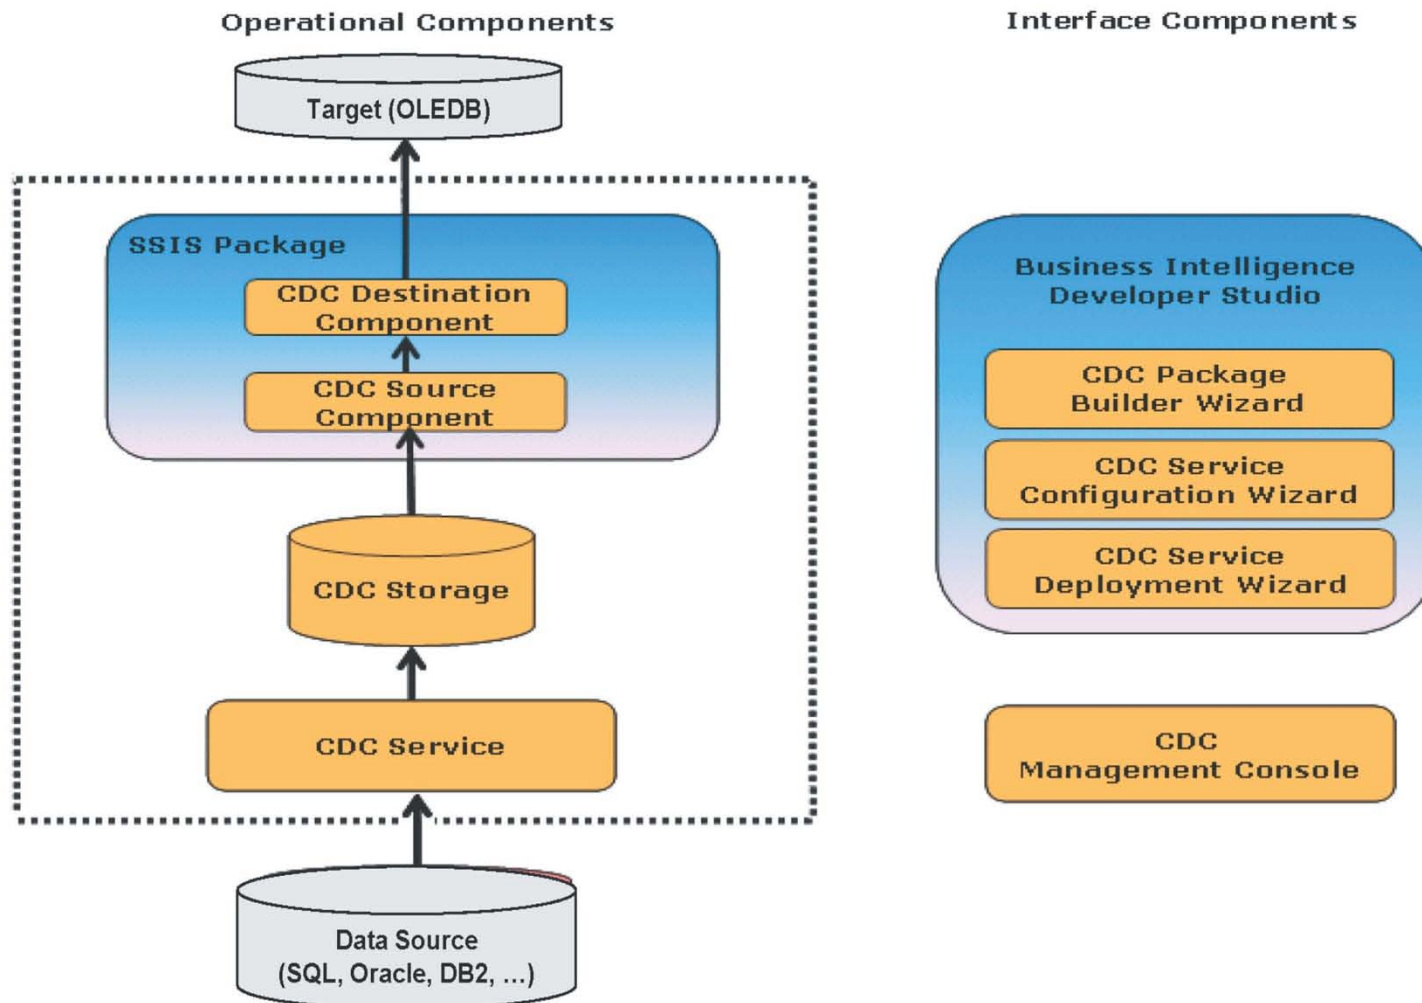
Operational Components

Interface Components

Target (OLEDB)

SSIS Package

CDC Destination Component

CDC Source Component

CDC Storage

CDC Service

Data Source (SQL, Oracle, DB2, ...)

Business Intelligence Developer Studio

CDC Package Builder Wizard

CDC Service Configuration Wizard

CDC Service Deployment Wizard

CDC Management Console